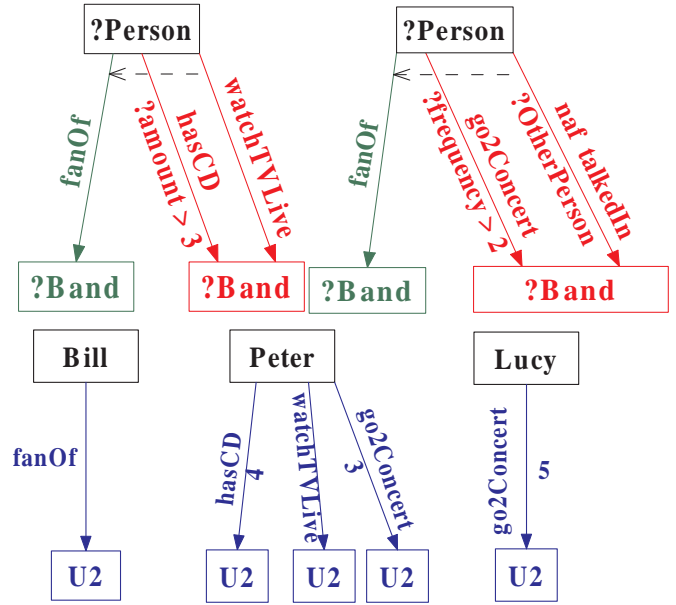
?Person

fanOf

?amount > 3

hasCD

watchTVLive

?Band

?Band

?Person

fanOf

?frequency > 2

go2Concert

?OtherPerson

naf talkedIn

?Band

?Band

Bill

fanOf

U2

Peter

hasCD

4

watchTVLive

go2Concert

3

U2

U2

U2

Lucy

go2Concert

5

U2